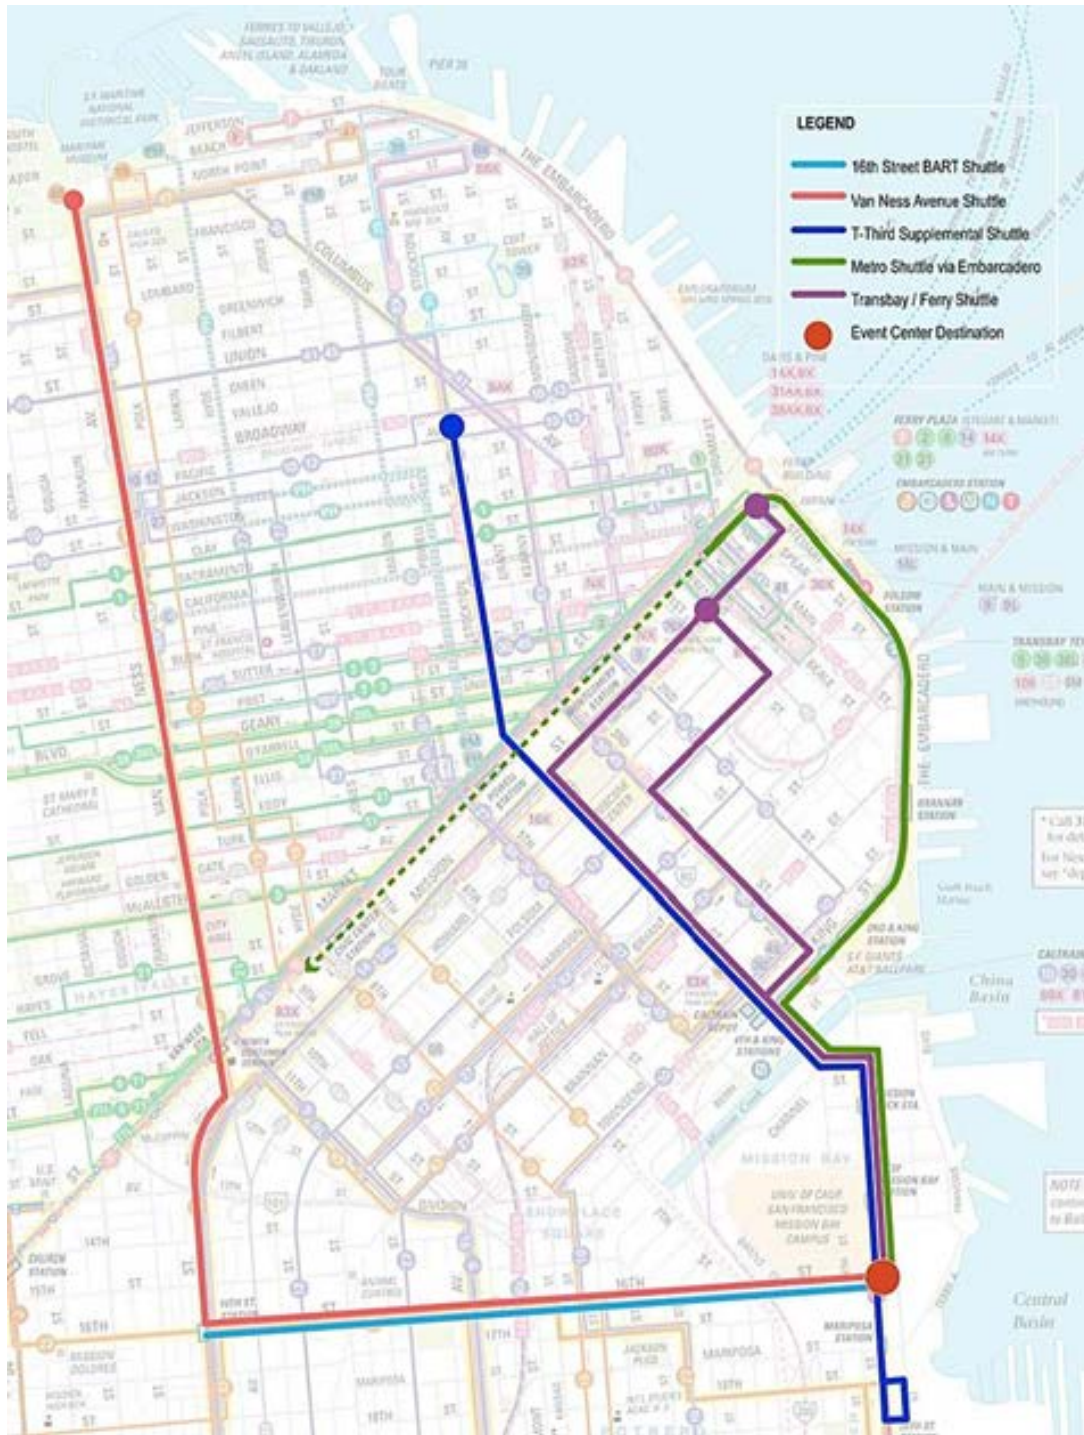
LEGEND

16th Street BART Shuttle

Van Ness Avenue Shuttle

T-Third Supplemental Shuttle

Metro Shuttle via Embarcadero

Transbay / Ferry Shuttle

Event Center Destination

FERRIES TO VALLEJO, SAUSALITO, TIBURON, ANGEL ISLAND, ALAMEDA & OAKLAND

PIER 39

THE EMBARCADERO

JEFFERSON

BEACH

NORTH POINT

BAY

FRANCISCO

COLUMBUS

LOMBARD

GREENWICH

FILBERT

UNION

GREEN

VALLEJO

BROADWAY

PACIFIC

JACKSON

WASHINGTON

CLAY

SACRAMENTO

CALIFORNIA

PINE

BUSH

SUTTER

POST

GEARY

O'FARRELL

ELLIS

EDDY

TURK

GOLDEN GATE

McALLISTER

GROVE

HAYES

FELL

OAK

MARKET

MISSION

HOWARD

FOLSOM

HARRISON

BRYANT

BRANNAN

TOWNSEND

KING

DIVISION

16TH

MARIPOSA

18TH

CHANNEL

MISSION BAY

UNIV. OF CALIF. SAN FRANCISCO MISSION BAY CAMPUS

China Basin

Central Basin

FERRY PLAZA

EMBARCADERO STATION

FERRY BUILDING

MISSION & MAIN

MAIN & MISSION

TRANSBAY

BRANNAN STATION

2ND & KING STATION

S.F. GIANTS AT&T BALLPARK

4TH & KING STATIONS

MARIPOSA STATION

16TH ST. STATION

CIVIC CENTER STATION

POWELL STATION

MONTGOMERY STATION

FOLSOM STATION

CALTRAIN

83X

30X

14X

NOTE